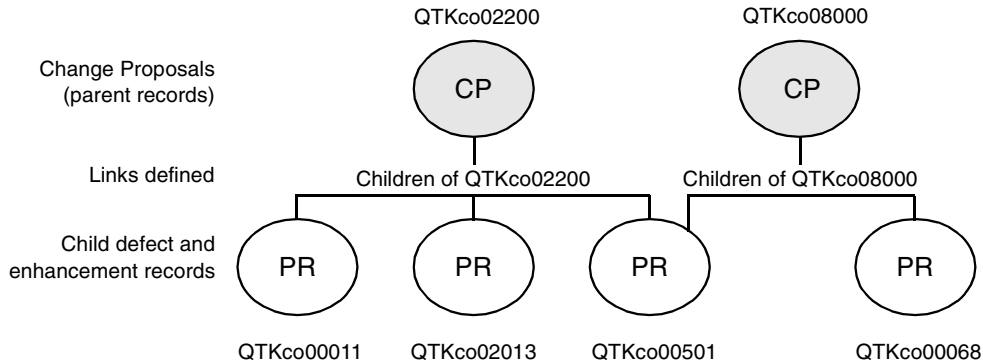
QTKco02200

QTKco08000

Change Proposals (parent records)

CP

CP

Links defined

Children of QTKco02200

Children of QTKco08000

Child defect and enhancement records

PR

PR

PR

PR

QTKco00011

QTKco02013

QTKco00501

QTKco00068